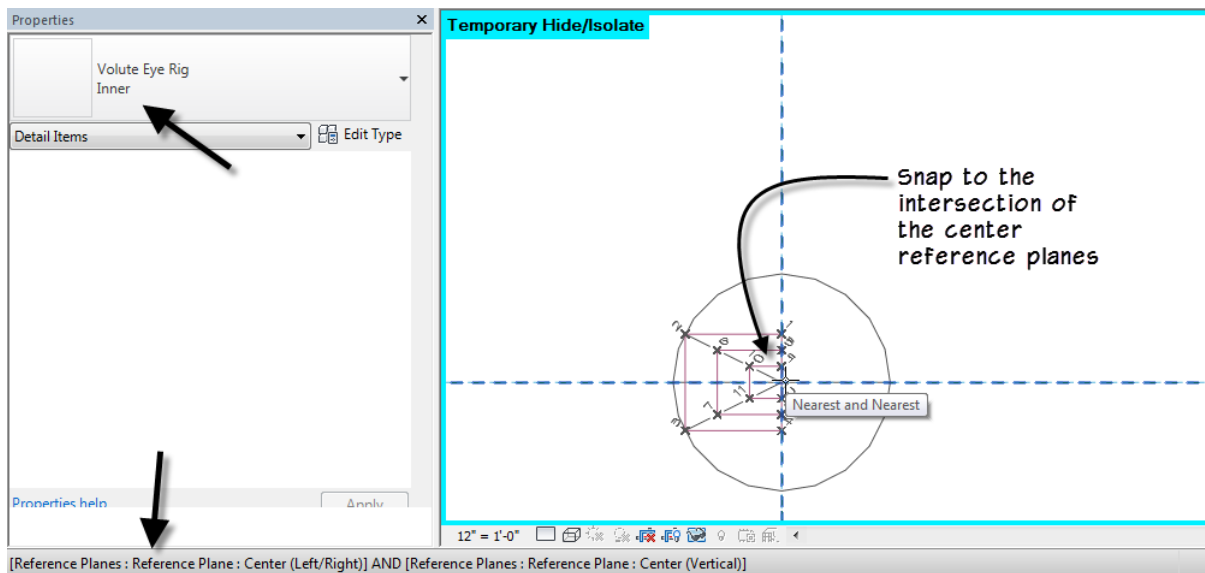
Properties

Volute Eye Rig
Inner

Detail Items

Edit Type

Properties help

Apply

Temporary Hide/Isolate

Snap to the intersection of the center reference planes

Nearest and Nearest

12" = 1'-0"

[Reference Planes : Reference Plane : Center (Left/Right)] AND [Reference Planes : Reference Plane : Center (Vertical)]